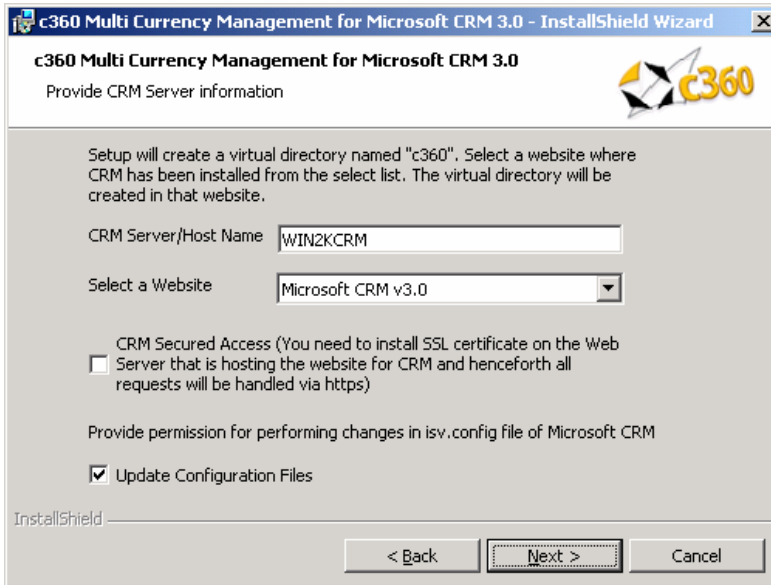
c360 Multi Currency Management for Microsoft CRM 3.0 - InstallShield Wizard

c360 Multi Currency Management for Microsoft CRM 3.0

Provide CRM Server information

c360

Setup will create a virtual directory named "c360". Select a website where CRM has been installed from the select list. The virtual directory will be created in that website.

CRM Server/Host Name WIN2KCRM

Select a Website Microsoft CRM v3.0

CRM Secured Access (You need to install SSL certificate on the Web Server that is hosting the website for CRM and henceforth all requests will be handled via https)

Provide permission for performing changes in isv.config file of Microsoft CRM

Update Configuration Files

InstallShield

< Back

Next >

Cancel